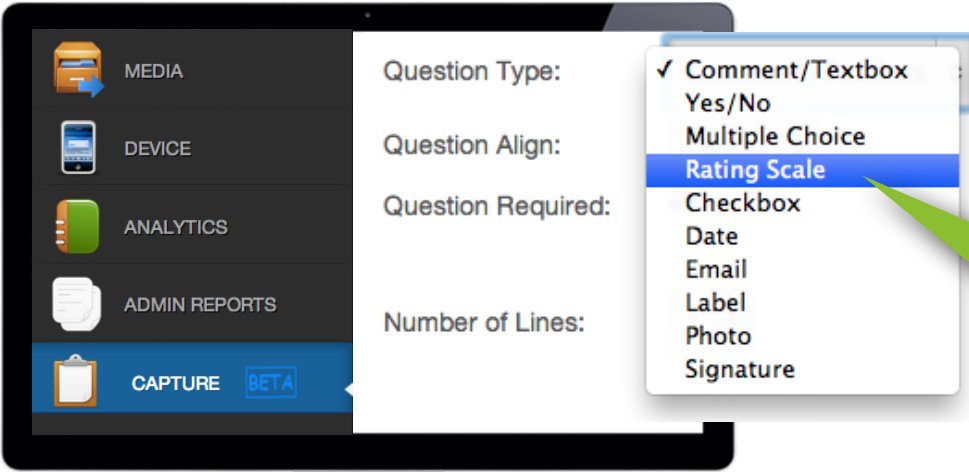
MEDIA

DEVICE

ANALYTICS

ADMIN REPORTS

CAPTURE BETA

Question Type:

Question Align:

Question Required:

Number of Lines:

✓ Comment/Textbox
Yes/No
Multiple Choice
Rating Scale
Checkbox
Date
Email
Label
Photo
Signature